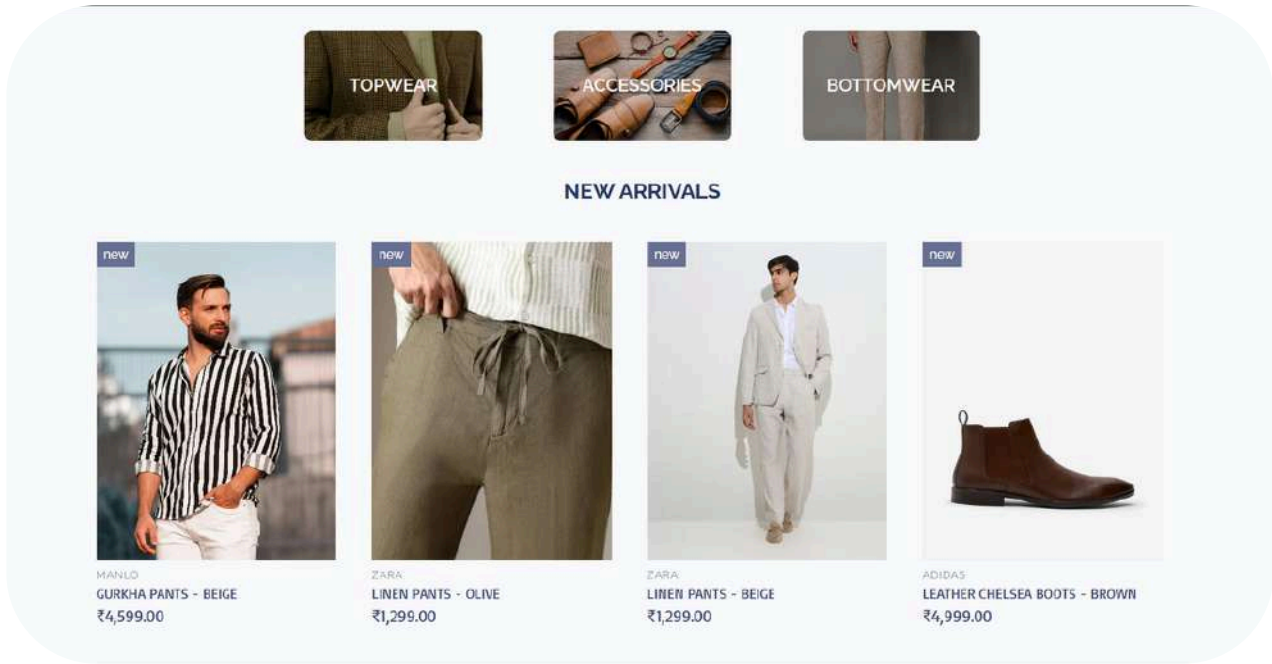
TOPWEAR

ACCESSORIES

BOTTOMWEAR

NEW ARRIVALS

new

MANLO
GURKHA PANTS - BEIGE
₹4,599.00

new

ZARA
LINEN PANTS - OLIVE
₹1,299.00

new

ZARA
LINEN PANTS - BEIGE
₹1,299.00

new

ADIDAS
LEATHER CHELSEA BOOTS - BROWN
₹4,999.00